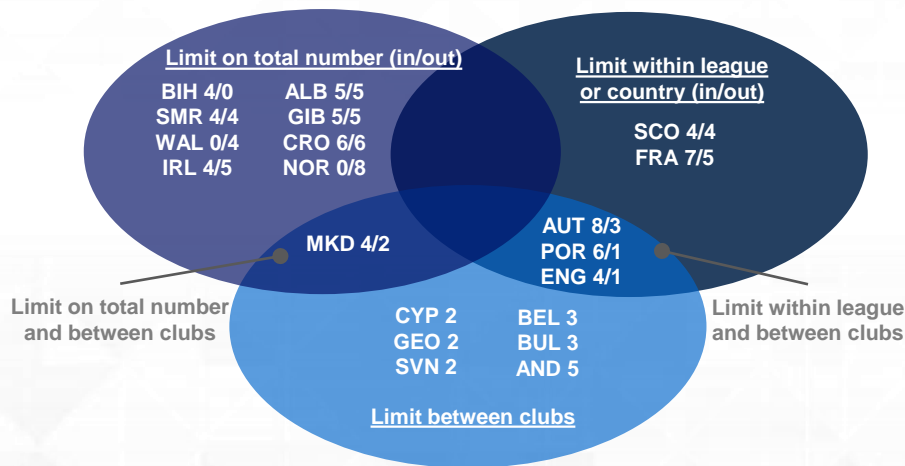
Limit on total number (in/out)

BIH 4/0
SMR 4/4
WAL 0/4
IRL 4/5

ALB 5/5
GIB 5/5
CRO 6/6
NOR 0/8

Limit within league or country (in/out)

SCO 4/4
FRA 7/5

MKD 4/2

AUT 8/3
POR 6/1
ENG 4/1

Limit on total number and between clubs

Limit within league and between clubs

CYP 2
GEO 2
SVN 2

BEL 3
BUL 3
AND 5

Limit between clubs